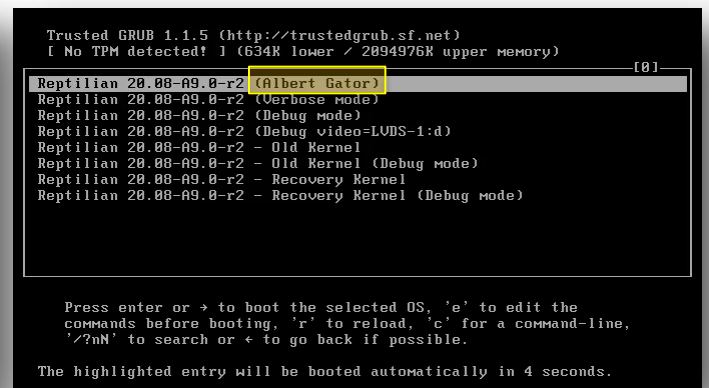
Trusted GRUB 1.1.5 (http://trustedgrub.sf.net)
[ No TPM detected! ] (634K lower / 2094976K upper memory)

[0]

Reptilian 20.08-A9.0-r2 (Albert Gator)
Reptilian 20.08-A9.0-r2 (Verbose mode)
Reptilian 20.08-A9.0-r2 (Debug mode)
Reptilian 20.08-A9.0-r2 (Debug video=LVDS-1:d)
Reptilian 20.08-A9.0-r2 - Old Kernel
Reptilian 20.08-A9.0-r2 - Old Kernel (Debug mode)
Reptilian 20.08-A9.0-r2 - Recovery Kernel
Reptilian 20.08-A9.0-r2 - Recovery Kernel (Debug mode)

Press enter or → to boot the selected OS, 'e' to edit the commands before booting, 'r' to reload, 'c' for a command-line, '/?nN' to search or ← to go back if possible.

The highlighted entry will be booted automatically in 4 seconds.